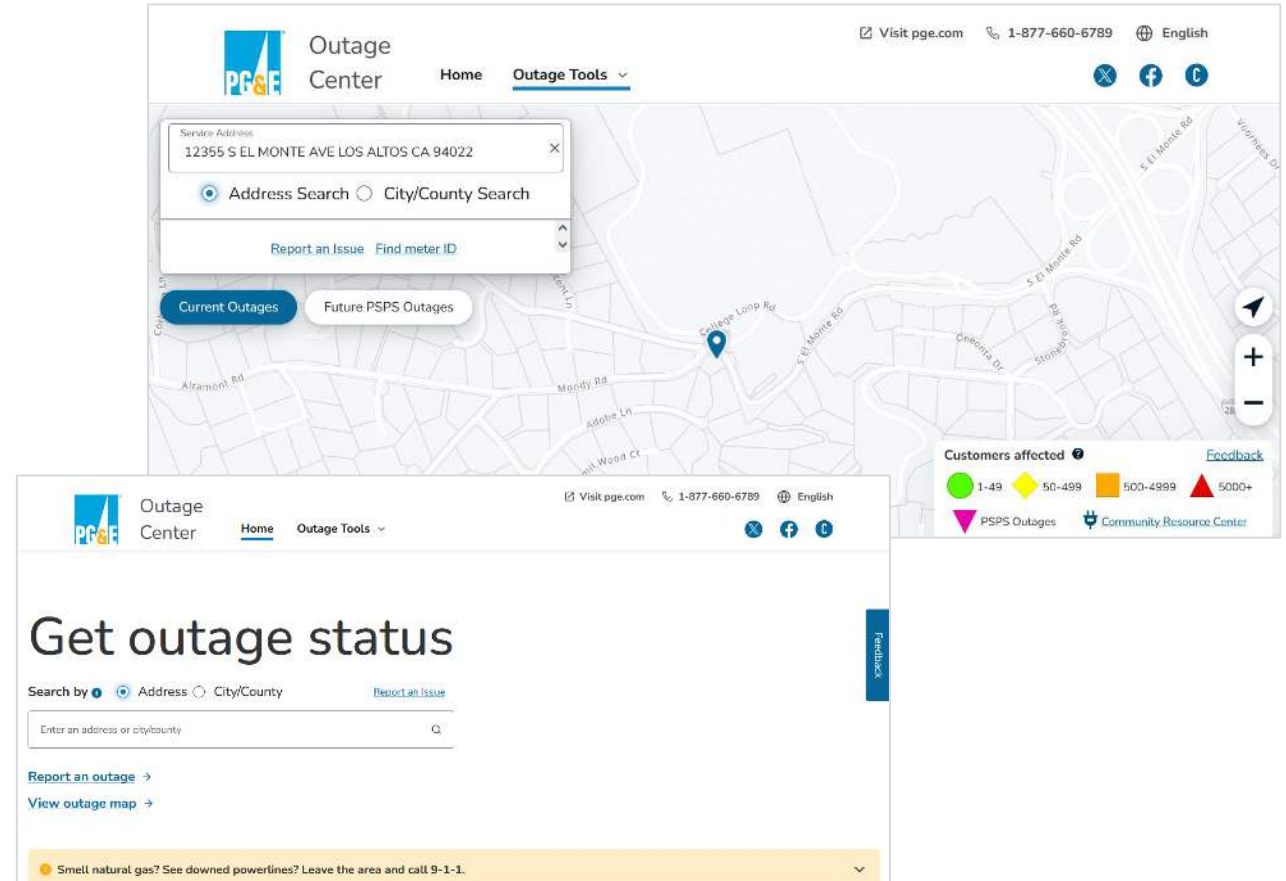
PG&E Outage Center

Home Outage Tools

Visit pge.com 1-877-660-6789 English

Service Address
12355 S EL MONTE AVE LOS ALTOS CA 94022

Address Search City/County Search

Report an Issue Find meter ID

Current Outages Future PSPS Outages

S El Monte Rd
Voorhees Dr
S El Monte Rd
S El Monte Rd
College Loop Rd
S El Monte Rd
Altamont Rd
Moody Rd
Adobe Ln
Wood Ct
Oneonta Dr
Stonebrook Dr

Customers affected
Feedback
1-49 50-499 500-4999 5000+
PSPS Outages Community Resource Center

PG&E Outage Center

Home Outage Tools

Visit pge.com 1-877-660-6789 English

Get outage status

Search by Address City/County
Report an Issue

Enter an address or city/county

Report an outage →

View outage map →

Feedback

Smell natural gas? See downed powerlines? Leave the area and call 9-1-1.